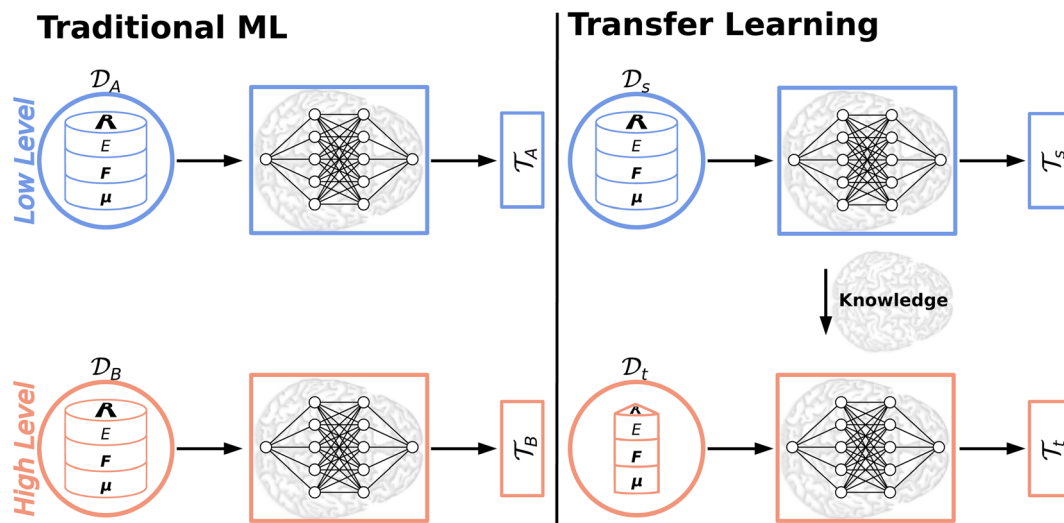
Traditional ML

Transfer Learning

Low Level

$\mathcal{D}_A$

$\boldsymbol{R}$
$E$
$\boldsymbol{F}$
$\boldsymbol{\mu}$

$\mathcal{T}_A$

$\mathcal{D}_s$

$\boldsymbol{R}$
$E$
$\boldsymbol{F}$
$\boldsymbol{\mu}$

$\mathcal{T}_s$

Knowledge

High Level

$\mathcal{D}_B$

$\boldsymbol{R}$
$E$
$\boldsymbol{F}$
$\boldsymbol{\mu}$

$\mathcal{T}_B$

$\mathcal{D}_t$

$\boldsymbol{R}$
$E$
$\boldsymbol{F}$
$\boldsymbol{\mu}$

$\mathcal{T}_t$